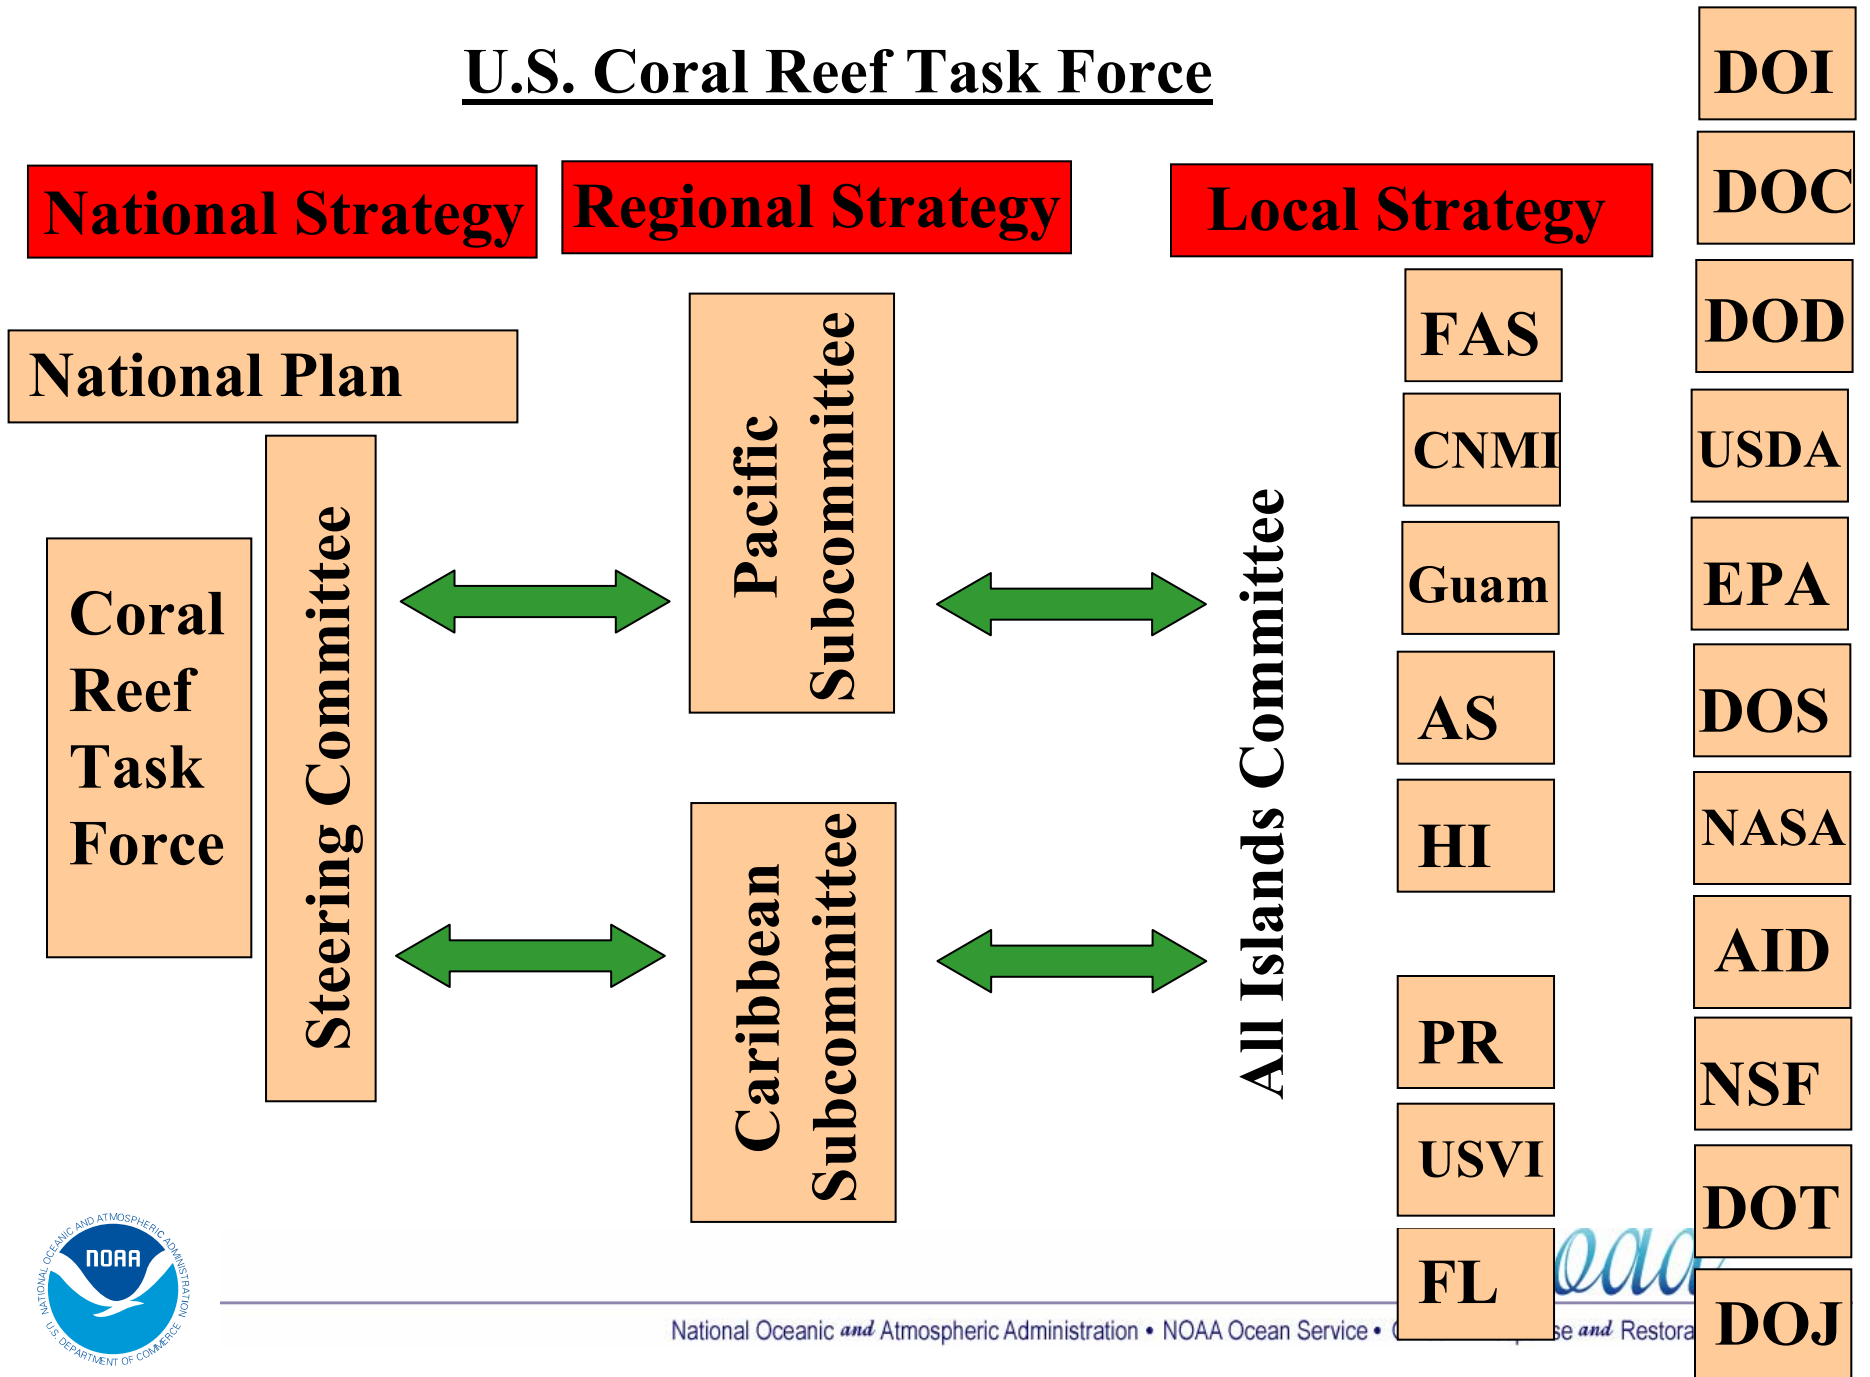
U.S. Coral Reef Task Force

National Strategy

Regional Strategy

Local Strategy

National Plan

Coral Reef Task Force

Steering Committee

Pacific Subcommittee

Caribbean Subcommittee

All Islands Committee

FAS

CNMI

Guam

AS

HI

PR

USVI

FL

DOI

DOC

DOD

USDA

EPA

DOS

NASA

AID

NSF

DOT

DOJ

NATIONAL OCEANIC AND ATMOSPHERIC ADMINISTRATION

NOAA

U.S. DEPARTMENT OF COMMERCE

noaa

National Oceanic and Atmospheric Administration • NOAA Ocean Service • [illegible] se and Restora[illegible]